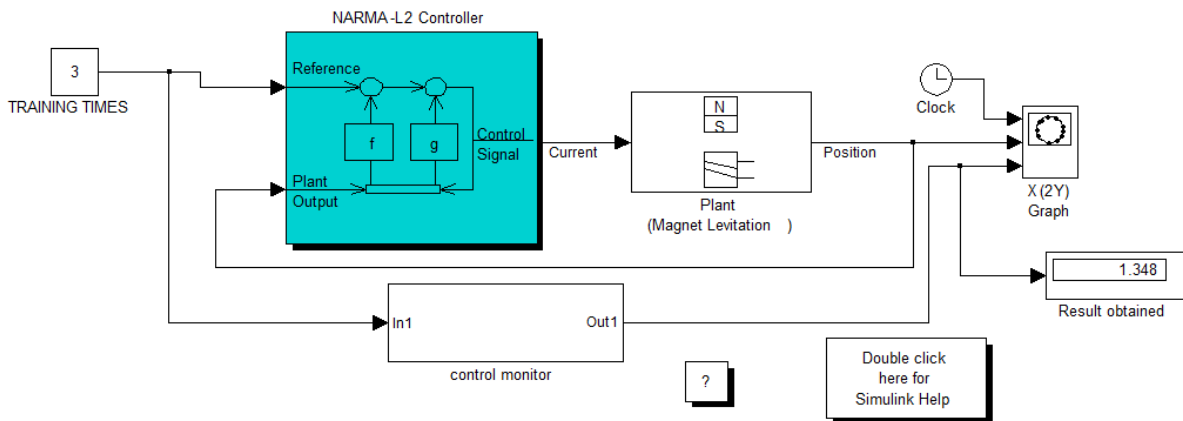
NARMA-L2 Controller

3
TRAINING TIMES

Reference
f
g
Control Signal
Plant Output

Current

N
S

Plant
(Magnet Levitation )

Position

Clock

X (2Y)
Graph

1.348
Result obtained

In1
Out1
control monitor

?

Double click here for Simulink Help